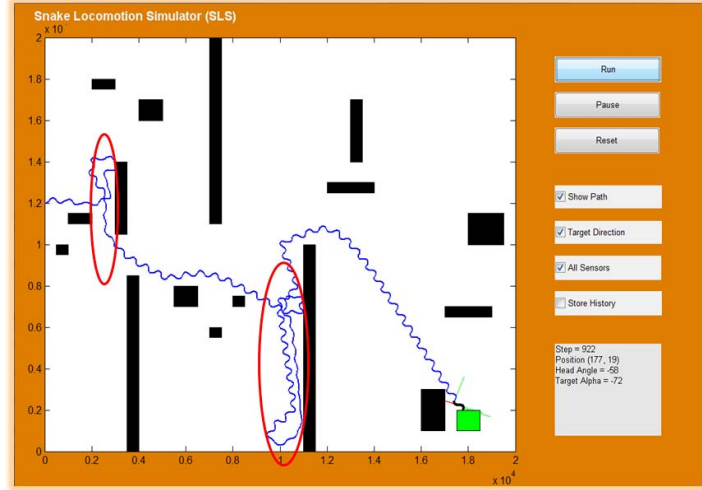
Snake Locomotion Simulator (SLS)

x 10

2
1.8
1.6
1.4
1.2
1
0.8
0.6
0.4
0.2
0

0 0.2 0.4 0.6 0.8 1 1.2 1.4 1.6 1.8 2

x $10^4$

Run

Pause

Reset

Show Path

Target Direction

All Sensors

Store History

Step = 922
Position (177, 19)
Head Angle = -58
Target Alpha = -72